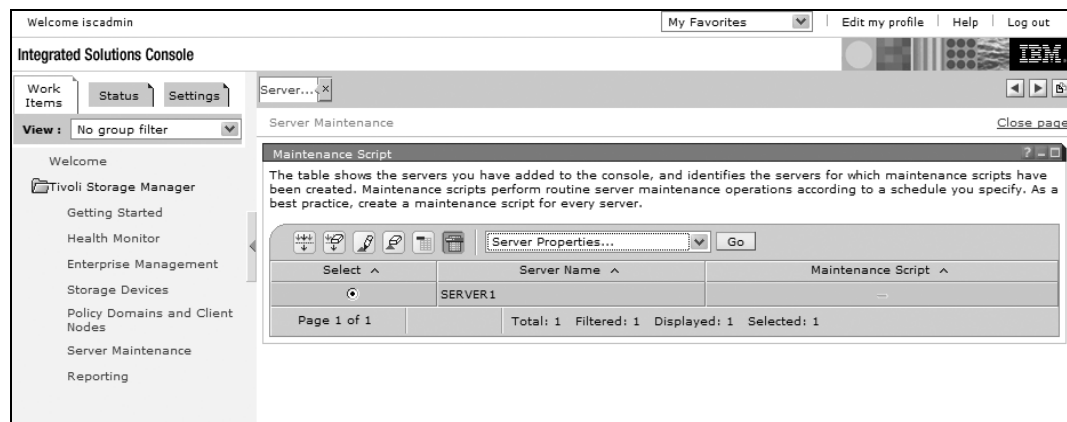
Welcome iscadmin

My Favorites

Edit my profile | Help | Log out

Integrated Solutions Console

IBM.

Work Items

Status

Settings

View : No group filter

Welcome

Tivoli Storage Manager

Getting Started

Health Monitor

Enterprise Management

Storage Devices

Policy Domains and Client Nodes

Server Maintenance

Reporting

Server...

Server Maintenance

Close page

Maintenance Script

The table shows the servers you have added to the console, and identifies the servers for which maintenance scripts have been created. Maintenance scripts perform routine server maintenance operations according to a schedule you specify. As a best practice, create a maintenance script for every server.

Server Properties...

Go

| Select ^ | Server Name ^ | Maintenance Script ^ |
|---|---|---|
| ⊙ | SERVER1 | — |
| Page 1 of 1 | | Total: 1 Filtered: 1 Displayed: 1 Selected: 1 |